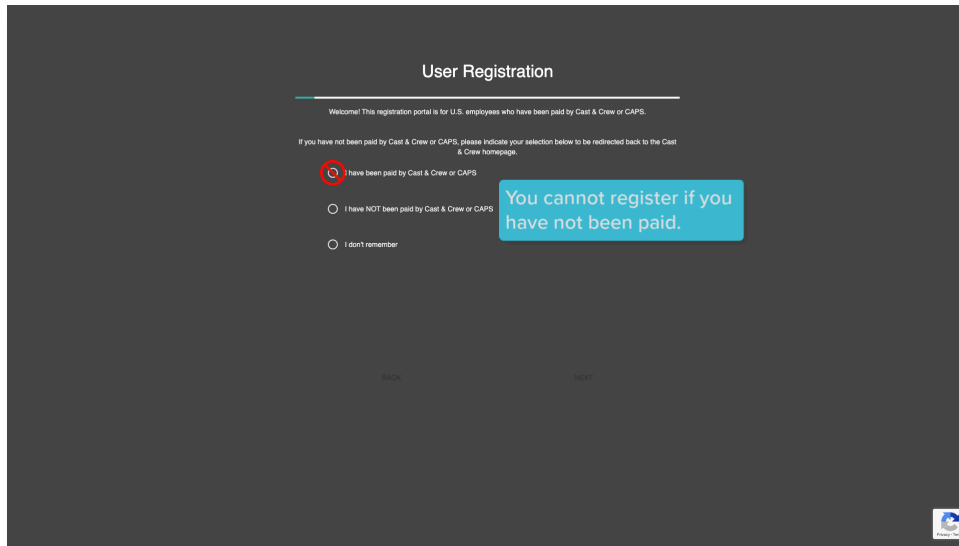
User Registration

Welcome! This registration portal is for U.S. employees who have been paid by Cast & Crew or CAPS.

If you have not been paid by Cast & Crew or CAPS, please indicate your selection below to be redirected back to the Cast & Crew homepage.

I have been paid by Cast & Crew or CAPS

You cannot register if you have not been paid.

I have NOT been paid by Cast & Crew or CAPS

I don't remember

BACK

NEXT

Privacy - Terms